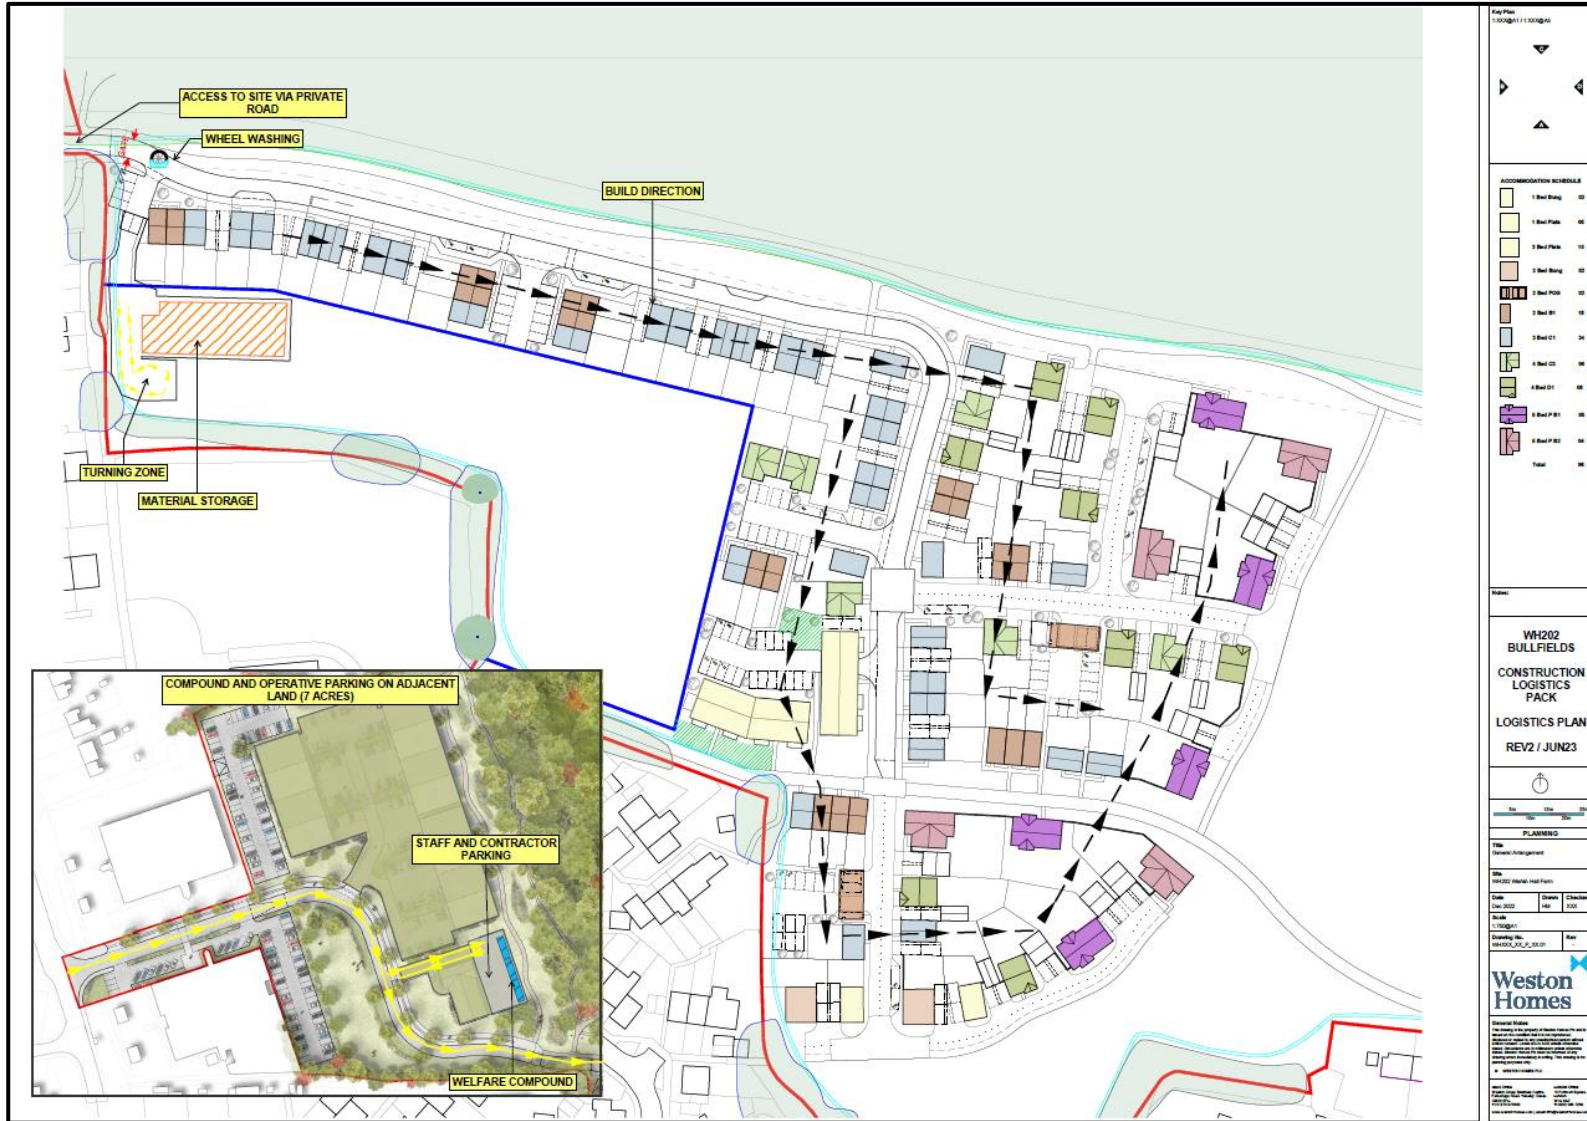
ACCESS TO SITE VIA PRIVATE ROAD

WHEEL WASHING

BUILD DIRECTION

TURNING ZONE

MATERIAL STORAGE

COMPOUND AND OPERATIVE PARKING ON ADJACENT LAND (7 ACRES)

STAFF AND CONTRACTOR PARKING

WELFARE COMPOUND

Key Plan
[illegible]

ACCOMMODATION SCHEDULE
1 Bed Bung
1 Bed Flats
2 Bed Flats
2 Bed Bung
2 Bed FOG
3 Bed B1
3 Bed C1
4 Bed C3
4 Bed D1
5 Bed P B1
5 Bed P B2
Total

Notes:

WH202
BULLFIELDS

CONSTRUCTION LOGISTICS PACK

LOGISTICS PLAN

REV2 / JUN23

PLANNING

Title
General Arrangement

Site
WH202 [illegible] Hall Farm

Date
Dec 2022

Drawn

Checked

Scale
1:750@A1

Drawing No.
WHXXX_XX_P_XX.01

Rev

Weston Homes

General Notes
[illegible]